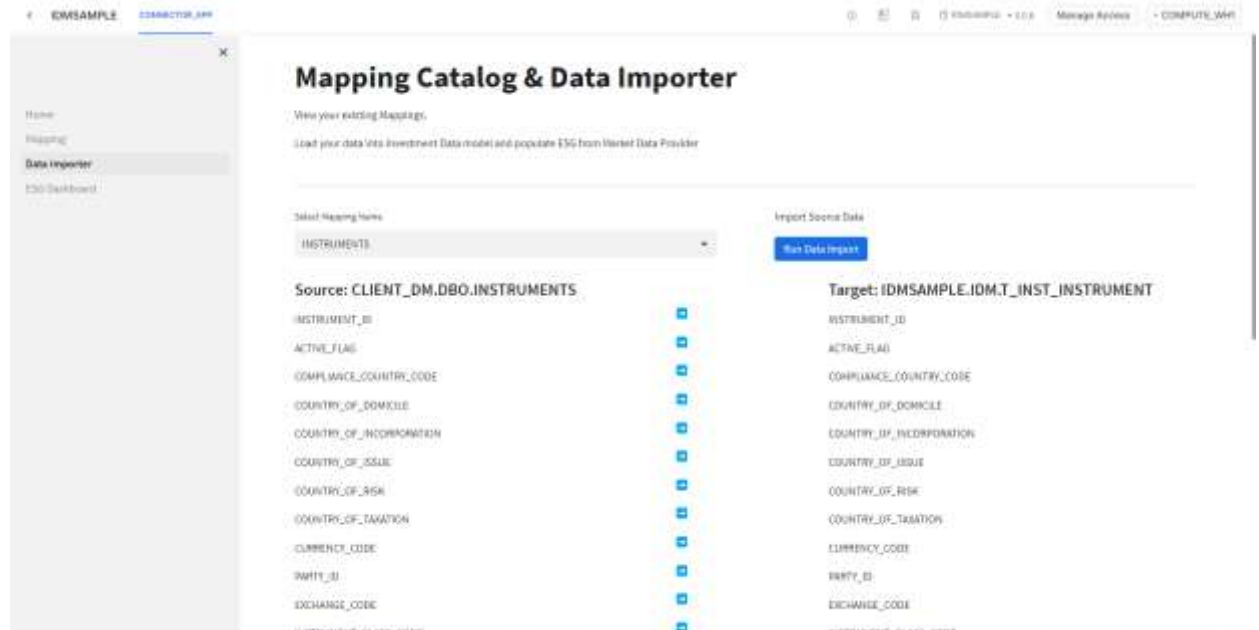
< IDMSAMPLE CONNECTOR_APP

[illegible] Manage Access • COMPUTE_WH

×

Home
Mapping
Data Importer
ESG Dashboard

Mapping Catalog & Data Importer

View your existing Mappings.

Load your data into Investment Data model and populate ESG from Market Data Provider

Select Mapping Name

INSTRUMENTS

Import Source Data

Run Data Import

Source: CLIENT_DM.DBO.INSTRUMENTS

INSTRUMENT_ID
ACTIVE_FLAG
COMPLIANCE_COUNTRY_CODE
COUNTRY_OF_DOMICILE
COUNTRY_OF_INCORPORATION
COUNTRY_OF_ISSUE
COUNTRY_OF_RISK
COUNTRY_OF_TAXATION
CURRENCY_CODE
PARTY_ID
EXCHANGE_CODE

Target: IDMSAMPLE.IDM.T_INST_INSTRUMENT

INSTRUMENT_ID
ACTIVE_FLAG
COMPLIANCE_COUNTRY_CODE
COUNTRY_OF_DOMICILE
COUNTRY_OF_INCORPORATION
COUNTRY_OF_ISSUE
COUNTRY_OF_RISK
COUNTRY_OF_TAXATION
CURRENCY_CODE
PARTY_ID
EXCHANGE_CODE